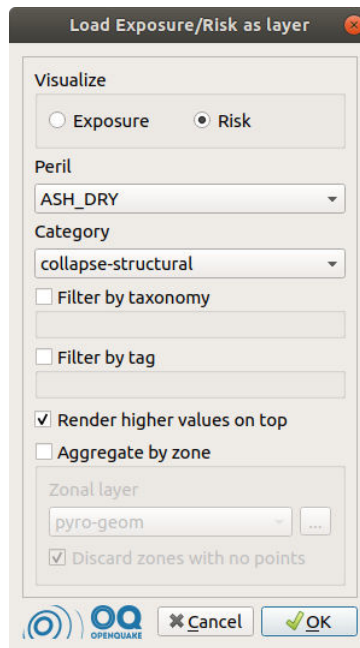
Load Exposure/Risk as layer

Visualize
Exposure
Risk

Peril
ASH_DRY

Category
collapse-structural

Filter by taxonomy

Filter by tag

Render higher values on top

Aggregate by zone

Zonal layer
pyro-geom
...
Discard zones with no points

OQ
OPENQUAKE
Cancel
OK